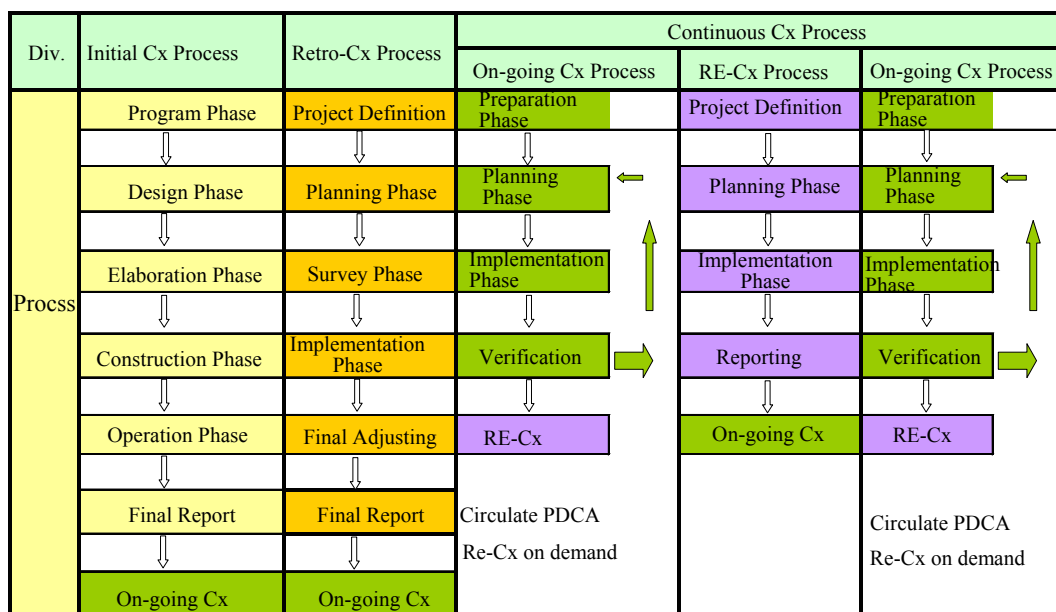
| Div. | Initial Cx Process | Retro-Cx Process | Continuous Cx Process | | |
|---|---|---|---|---|---|
| | | | On-going Cx Process | RE-Cx Process | On-going Cx Process |
| Procss | Program Phase | Project Definition | Preparation Phase | Project Definition | Preparation Phase |
| | Design Phase | Planning Phase | Planning Phase | Planning Phase | Planning Phase |
| | Elaboration Phase | Survey Phase | Implementation Phase | Implementation Phase | Implementation Phase |
| | Construction Phase | Implementation Phase | Verification | Reporting | Verification |
| | Operation Phase | Final Adjusting | RE-Cx | On-going Cx | RE-Cx |
| | Final Report | Final Report | Circulate PDCA Re-Cx on demand | | Circulate PDCA Re-Cx on demand |
| | On-going Cx | On-going Cx | | | |